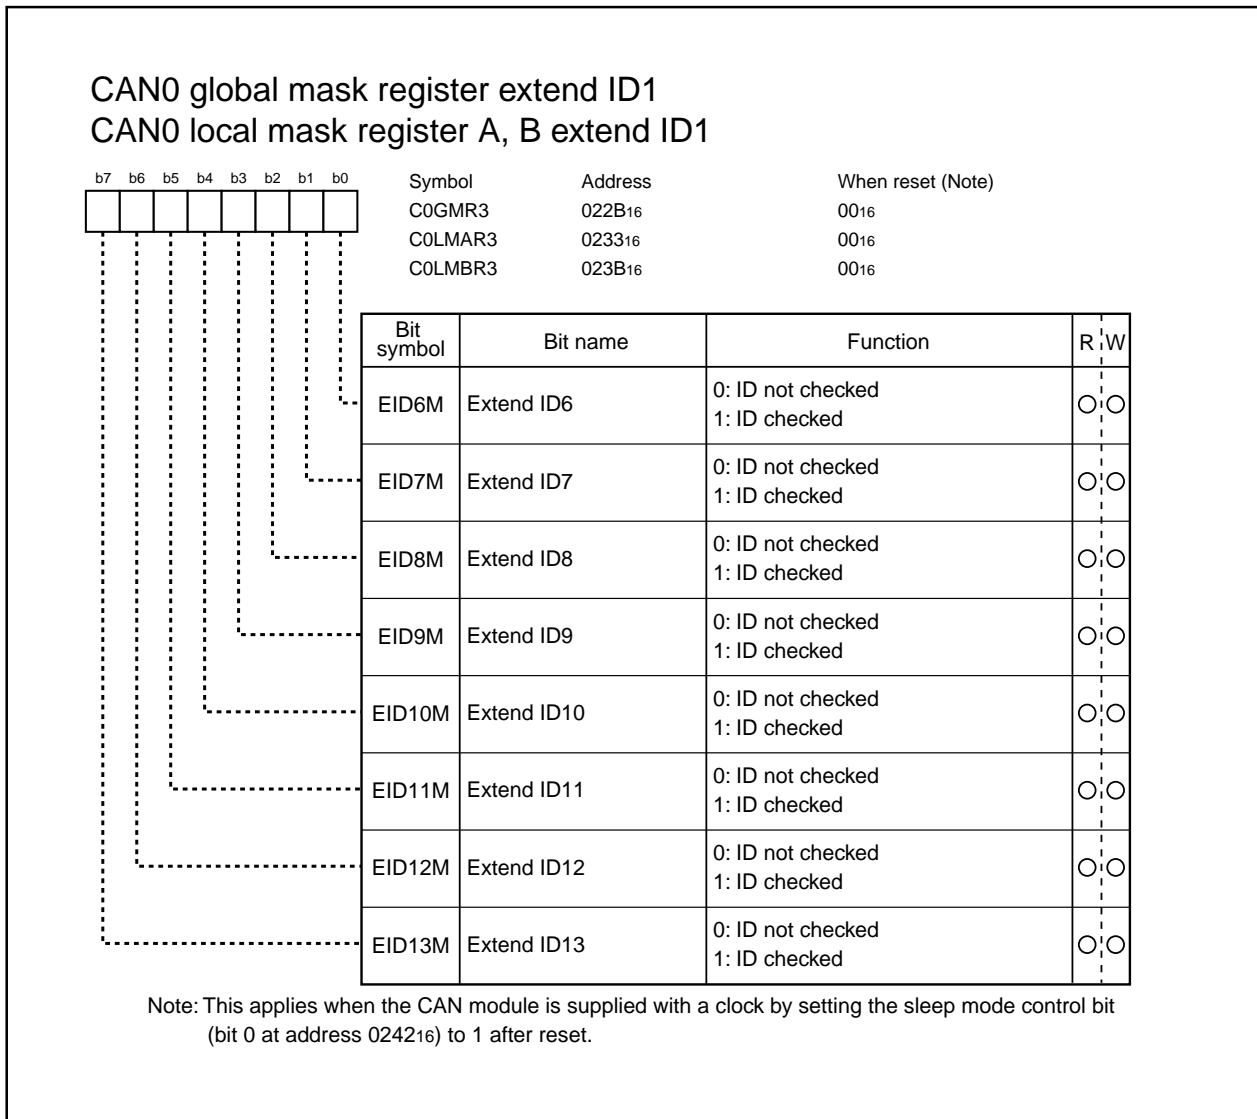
CAN0 global mask register extend ID1
CAN0 local mask register A, B extend ID1

b7 b6 b5 b4 b3 b2 b1 b0

| Symbol | Address | When reset (Note) |
|---|---|---|
| C0GMR3 | $022B_{16}$ | $00_{16}$ |
| C0LMAR3 | $0233_{16}$ | $00_{16}$ |
| C0LMBR3 | $023B_{16}$ | $00_{16}$ |

| Bit symbol | Bit name | Function | R | W |
|---|---|---|---|---|
| EID6M | Extend ID6 | 0: ID not checked 1: ID checked | ○ | ○ |
| EID7M | Extend ID7 | 0: ID not checked 1: ID checked | ○ | ○ |
| EID8M | Extend ID8 | 0: ID not checked 1: ID checked | ○ | ○ |
| EID9M | Extend ID9 | 0: ID not checked 1: ID checked | ○ | ○ |
| EID10M | Extend ID10 | 0: ID not checked 1: ID checked | ○ | ○ |
| EID11M | Extend ID11 | 0: ID not checked 1: ID checked | ○ | ○ |
| EID12M | Extend ID12 | 0: ID not checked 1: ID checked | ○ | ○ |
| EID13M | Extend ID13 | 0: ID not checked 1: ID checked | ○ | ○ |

Note: This applies when the CAN module is supplied with a clock by setting the sleep mode control bit (bit 0 at address $0242_{16}$) to 1 after reset.